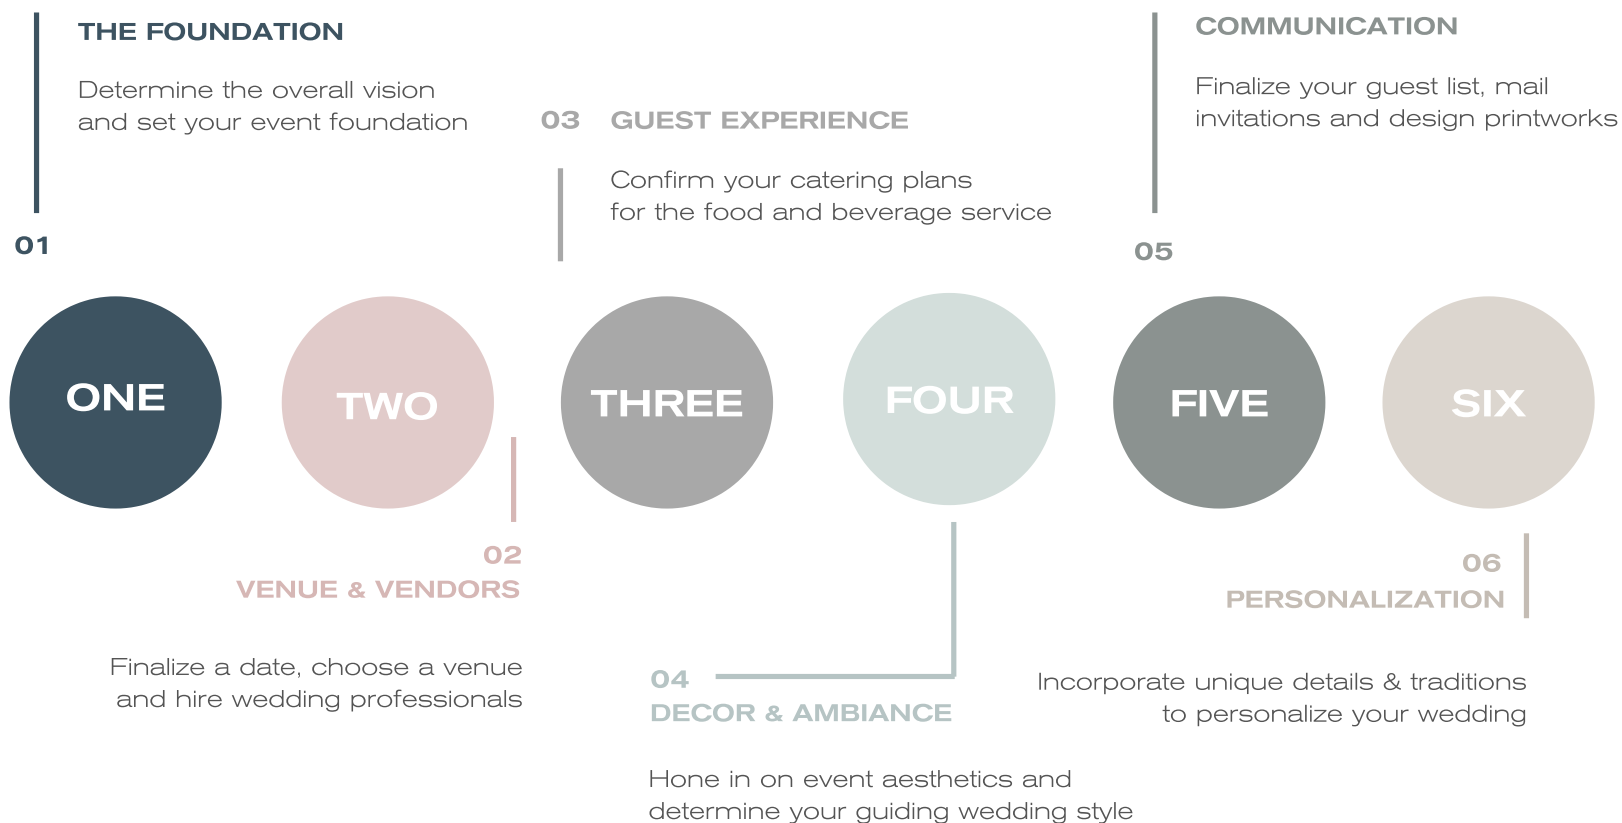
THE FOUNDATION

Determine the overall vision and set your event foundation

01

03 GUEST EXPERIENCE

Confirm your catering plans for the food and beverage service

COMMUNICATION

Finalize your guest list, mail invitations and design printworks

05

ONE

TWO

THREE

FOUR

FIVE

SIX

02
VENUE & VENDORS

Finalize a date, choose a venue and hire wedding professionals

04
DECOR & AMBIANCE

Hone in on event aesthetics and determine your guiding wedding style

06
PERSONALIZATION

Incorporate unique details & traditions to personalize your wedding